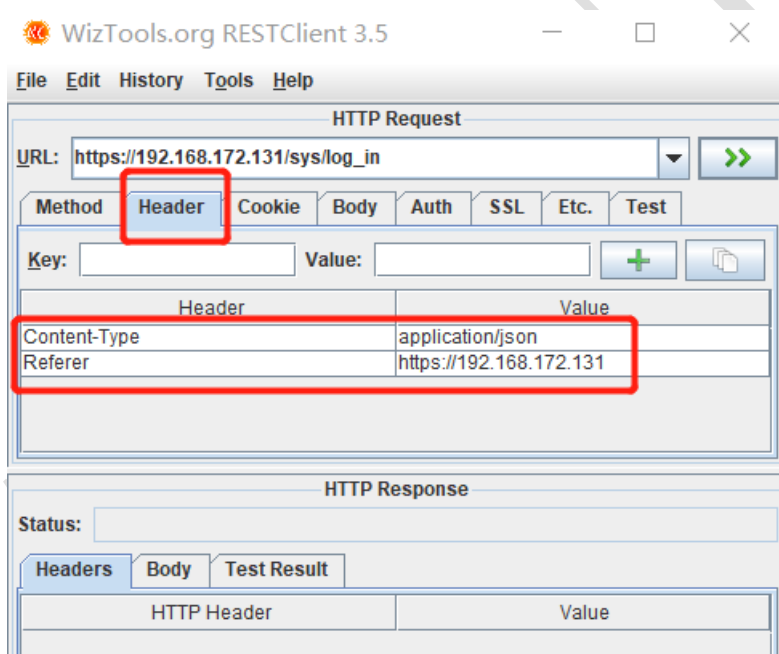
WizTools.org RESTClient 3.5

File Edit History Tools Help

HTTP Request

URL: https://192.168.172.131/sys/log_in

Method Header Cookie Body Auth SSL Etc. Test

Key: Value:

| Header | Value |
|---|---|
| Content-Type | application/json |
| Referer | https://192.168.172.131 |

HTTP Response

Status:

Headers Body Test Result

| HTTP Header | Value |
|---|---|